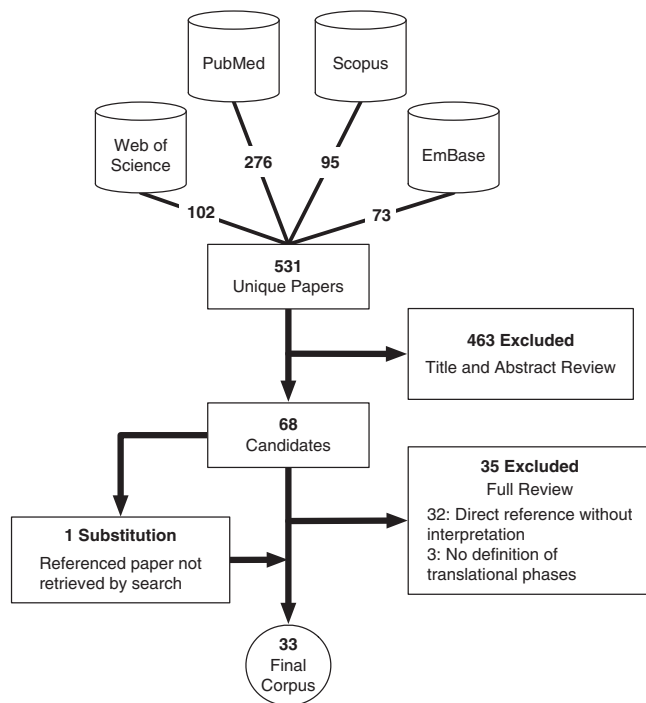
PubMed

Scopus

Web of Science

EmBase

276

95

102

73

531
Unique Papers

463 Excluded
Title and Abstract Review

68
Candidates

35 Excluded
Full Review
32: Direct reference without interpretation
3: No definition of translational phases

1 Substitution
Referenced paper not retrieved by search

33
Final Corpus